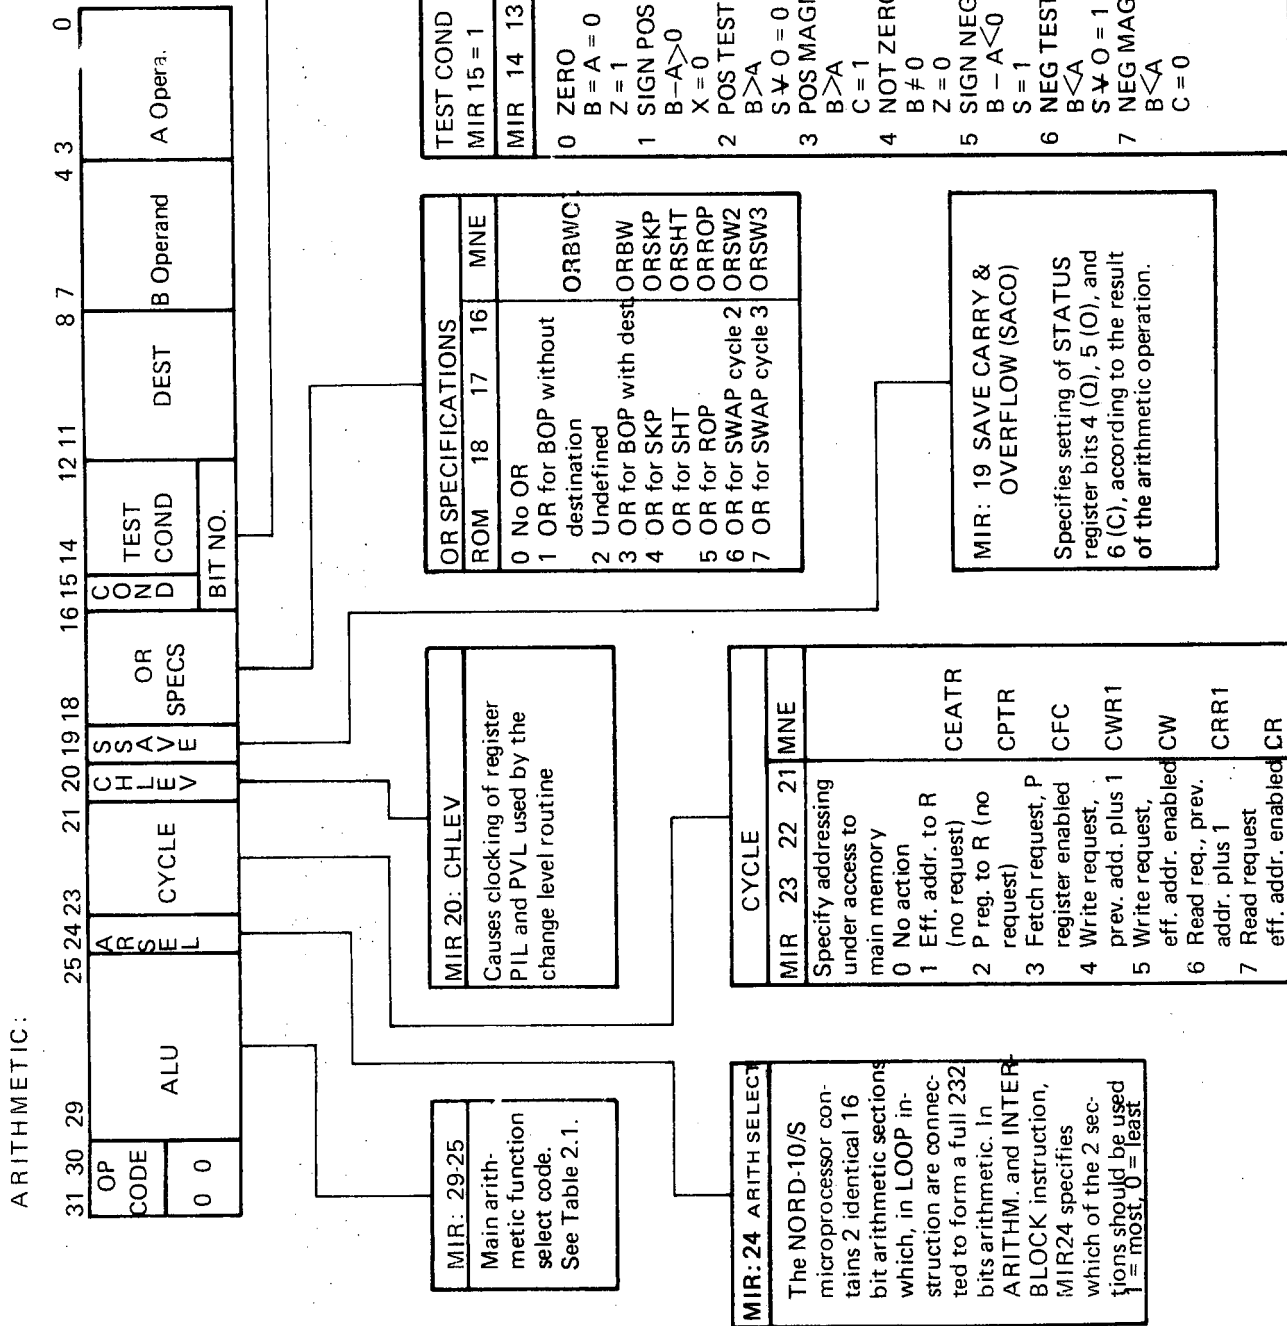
ARITHMETIC:

31 30 29 25 24 23 21 20 19 18 16 15 14 12 11 8 7 4 3 0

| OP CODE | ALU | A R S E L | CYCLE | C H L E V | S S A V E | OR SPECS | C O N D | TEST COND | DEST | B Operand | A Opera. |
|---|---|---|---|---|---|---|---|---|---|---|---|
| 0 0 | | | | | | | | BIT NO. | | | |

MIR: 29-25
Main arithmetic function select code. See Table 2.1.

MIR: 24 ARITH SELECT
The NORD-10/S microprocessor contains 2 identical 16 bit arithmetic sections which, in LOOP instruction are connected to form a full 232 bits arithmetic. In ARITHM. and INTERBLOCK instruction, MIR24 specifies which of the 2 sections should be used 1 = most, 0 = least

MIR 20: CHLEV
Causes clocking of register PIL and PVL used by the change level routine

| CYCLE | | |
|---|---|---|
| MIR 23 22 21 | | MNE |
| Specify addressing under access to main memory | | |
| 0 | No action | |
| 1 | Eff. addr. to R (no request) | CEATR |
| 2 | P reg. to R (no request) | CPTR |
| 3 | Fetch request, P register enabled | CFC |
| 4 | Write request, prev. add. plus 1 | CWR1 |
| 5 | Write request, eff. addr. enabled | CW |
| 6 | Read req., prev. addr. plus 1 | CRR1 |
| 7 | Read request eff. addr. enabled | CR |

| OR SPECIFICATIONS | |
|---|---|
| ROM 18 17 16 | MNE |
| 0 No OR | |
| 1 OR for BOP without destination | ORBWC |
| 2 Undefined | |
| 3 OR for BOP with dest | ORBW |
| 4 OR for SKP | ORSKP |
| OR for SHT | ORSHT |
| 5 OR for ROP | ORROP |
| 6 OR for SWAP cycle 2 | ORSW2 |
| 7 OR for SWAP cycle 3 | ORSW3 |

MIR: 19 SAVE CARRY & OVERFLOW (SACO)
Specifies setting of STATUS register bits 4 (Q), 5 (O), and 6 (C), according to the result of the arithmetic operation.

TEST COND
MIR 15 = 1
MIR 14 13
0 ZERO
B = A = 0
Z = 1
1 SIGN POS
B–A≥0
X = 0
2 POS TEST
B>A
S∀O = 0
3 POS MAG
B>A
C = 1
4 NOT ZERO
B ≠ 0
Z = 0
5 SIGN NEG
B – A<0
S = 1
6 NEG TEST
B<A
S∀O = 1
7 NEG MAG
B<A
C = 0